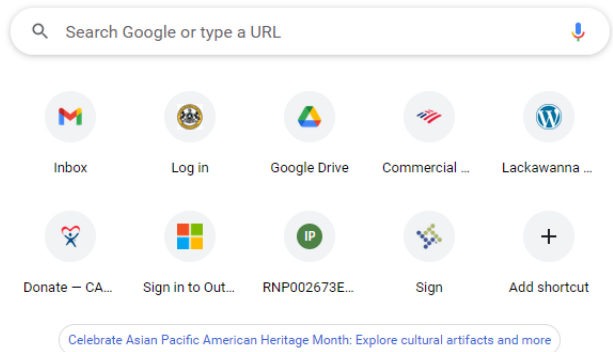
Search Google or type a URL

Inbox
Log in
Google Drive
Commercial ...
Lackawanna ...

Donate — CA...
Sign in to Out...
IP
RNP002673E...
Sign
Add shortcut

Celebrate Asian Pacific American Heritage Month: Explore cultural artifacts and more